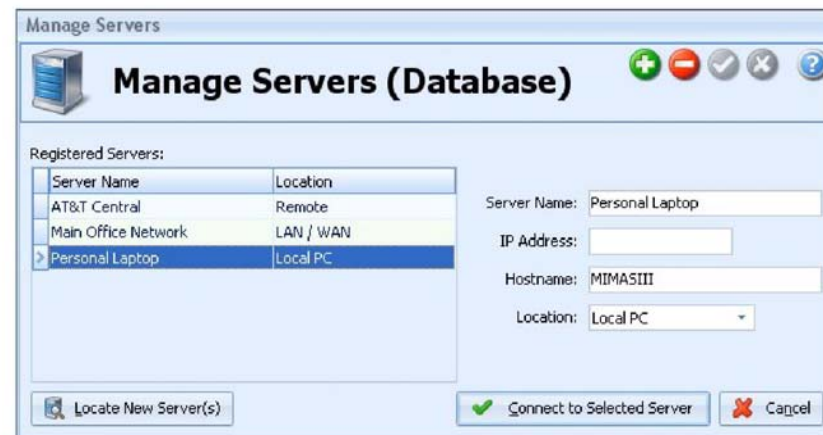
Manage Servers

Manage Servers (Database)

Registered Servers:

| Server Name | Location |
|---|---|
| AT&T Central | Remote |
| Main Office Network | LAN / WAN |
| Personal Laptop | Local PC |

Server Name: Personal Laptop

IP Address:

Hostname: MIMASIII

Location: Local PC

Locate New Server(s)

Connect to Selected Server

Cancel